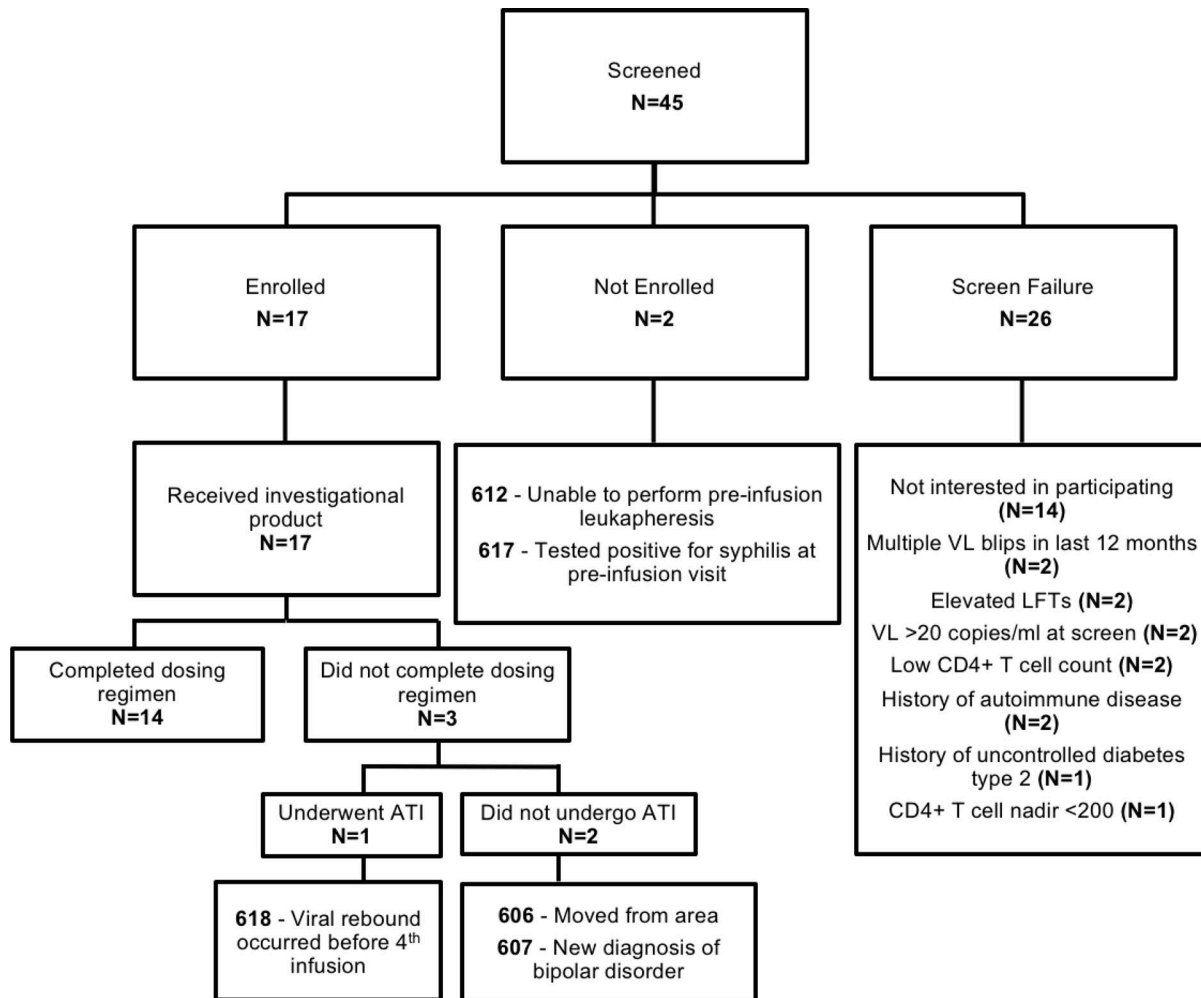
Screened
N=45

Enrolled
N=17

Not Enrolled
N=2

Screen Failure
N=26

Received investigational product
N=17

612 - Unable to perform pre-infusion leukapheresis

617 - Tested positive for syphilis at pre-infusion visit

Not interested in participating (N=14)

Multiple VL blips in last 12 months (N=2)

Elevated LFTs (N=2)

VL >20 copies/ml at screen (N=2)

Low CD4+ T cell count (N=2)

History of autoimmune disease (N=2)

History of uncontrolled diabetes type 2 (N=1)

CD4+ T cell nadir <200 (N=1)

Completed dosing regimen
N=14

Did not complete dosing regimen
N=3

Underwent ATI
N=1

Did not undergo ATI
N=2

618 - Viral rebound occurred before 4$^{th}$ infusion

606 - Moved from area

607 - New diagnosis of bipolar disorder